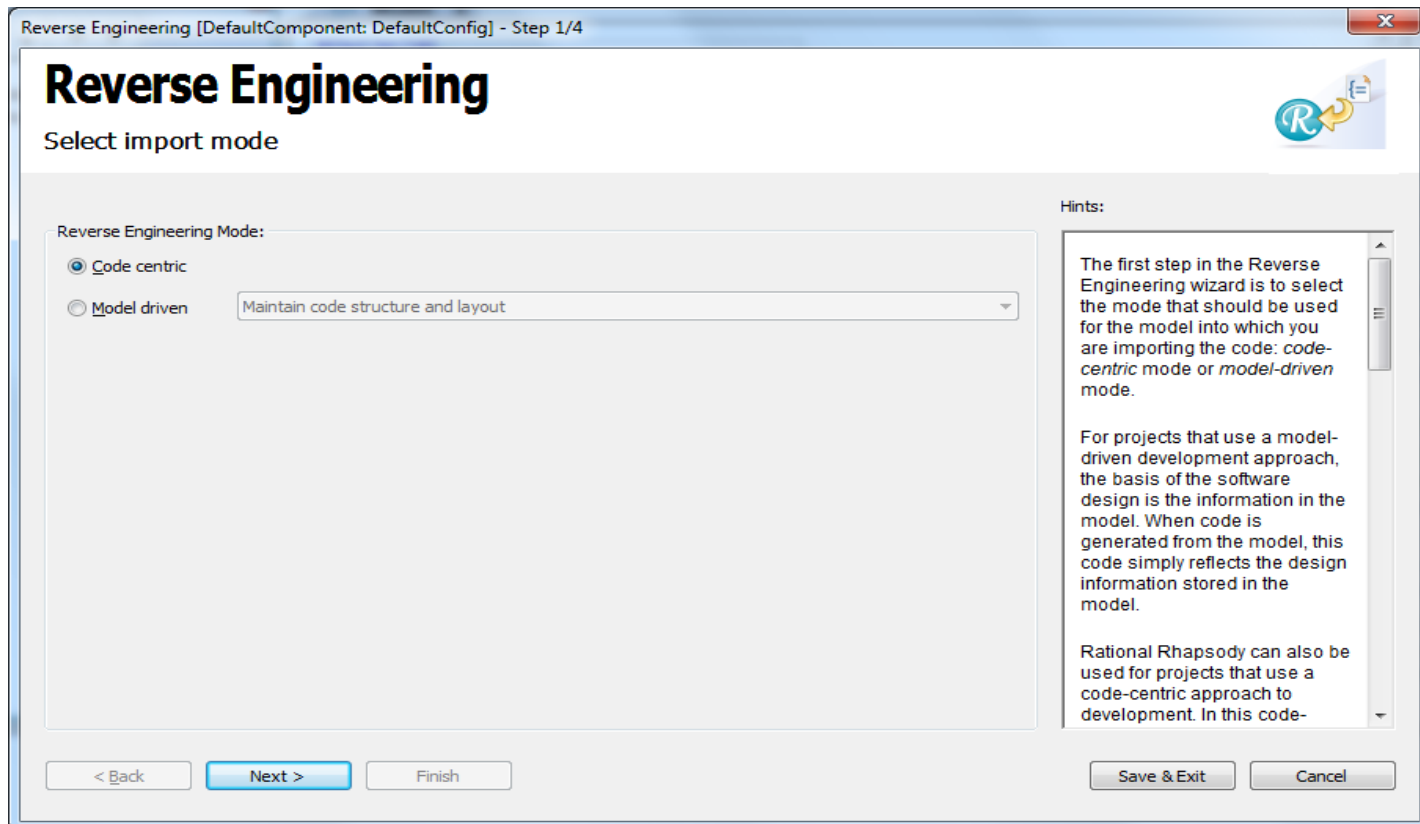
Reverse Engineering [DefaultComponent: DefaultConfig] - Step 1/4

Reverse Engineering

Select import mode

Reverse Engineering Mode:

Code centric

Model driven

Maintain code structure and layout

Hints:

The first step in the Reverse Engineering wizard is to select the mode that should be used for the model into which you are importing the code: code-centric mode or model-driven mode.

For projects that use a model-driven development approach, the basis of the software design is the information in the model. When code is generated from the model, this code simply reflects the design information stored in the model.

Rational Rhapsody can also be used for projects that use a code-centric approach to development. In this code-

< Back

Next >

Finish

Save & Exit

Cancel